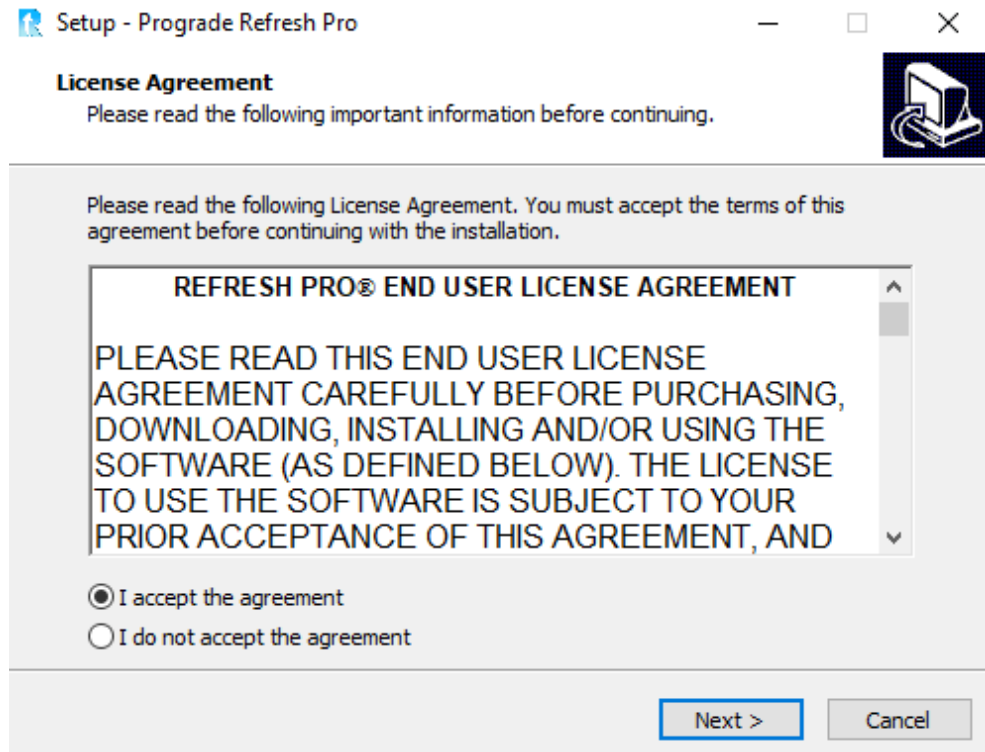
Setup - Prograde Refresh Pro

License Agreement
Please read the following important information before continuing.

Please read the following License Agreement. You must accept the terms of this agreement before continuing with the installation.

REFRESH PRO® END USER LICENSE AGREEMENT

PLEASE READ THIS END USER LICENSE AGREEMENT CAREFULLY BEFORE PURCHASING, DOWNLOADING, INSTALLING AND/OR USING THE SOFTWARE (AS DEFINED BELOW). THE LICENSE TO USE THE SOFTWARE IS SUBJECT TO YOUR PRIOR ACCEPTANCE OF THIS AGREEMENT, AND

I accept the agreement
I do not accept the agreement

Next >
Cancel